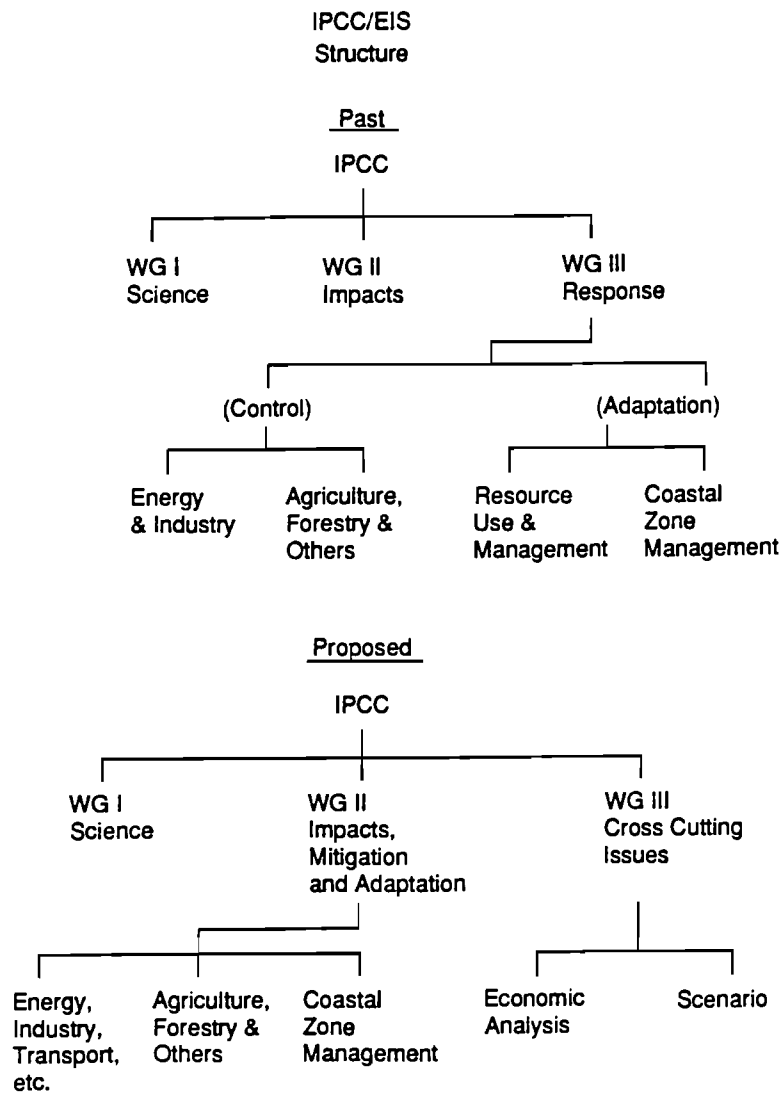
IPCC/EIS
Structure

Past

IPCC

WG I
Science

WG II
Impacts

WG III
Response

(Control)

(Adaptation)

Energy
& Industry

Agriculture,
Forestry &
Others

Resource
Use &
Management

Coastal
Zone
Management

Proposed

IPCC

WG I
Science

WG II
Impacts,
Mitigation
and Adaptation

WG III
Cross Cutting
Issues

Energy,
Industry,
Transport,
etc.

Agriculture,
Forestry &
Others

Coastal
Zone
Management

Economic
Analysis

Scenario